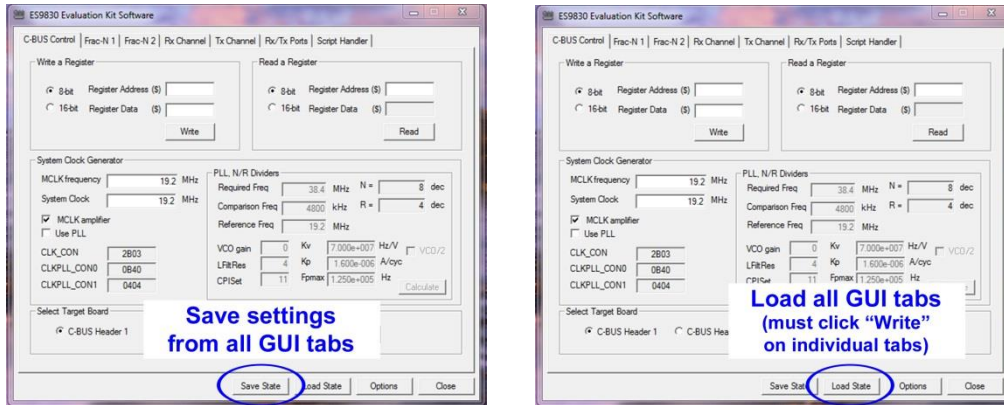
ES9830 Evaluation Kit Software

C-BUS Control | Frac-N 1 | Frac-N 2 | Rx Channel | Tx Channel | Rx/Tx Ports | Script Handler

Write a Register
8-bit Register Address ($)
16-bit Register Data ($)
Write

Read a Register
8-bit Register Address ($)
16-bit Register Data ($)
Read

System Clock Generator
MCLK frequency 19.2 MHz
System Clock 19.2 MHz
MCLK amplifier
Use PLL
CLK_CON 2B03
CLKPLL_CON0 0B40
CLKPLL_CON1 0404

PLL, N/R Dividers
Required Freq 38.4 MHz N = 8 dec
Comparison Freq 4800 kHz R = 4 dec
Reference Freq 19.2 MHz
VCO gain 0 Kv 7.000e+007 Hz/V VCO/2
LFiltRes 4 Kp 1.600e-006 A/cyc
CPISet 11 Fpmax 1.250e+005 Hz
Calculate

Select Target Board
C-BUS Header 1

Save settings from all GUI tabs

Save State Load State Options Close

ES9830 Evaluation Kit Software

C-BUS Control | Frac-N 1 | Frac-N 2 | Rx Channel | Tx Channel | Rx/Tx Ports | Script Handler

Write a Register
8-bit Register Address ($)
16-bit Register Data ($)
Write

Read a Register
8-bit Register Address ($)
16-bit Register Data ($)
Read

System Clock Generator
MCLK frequency 19.2 MHz
System Clock 19.2 MHz
MCLK amplifier
Use PLL
CLK_CON 2B03
CLKPLL_CON0 0B40
CLKPLL_CON1 0404

PLL, N/R Dividers
Required Freq 38.4 MHz N = 8 dec
Comparison Freq 4800 kHz R = 4 dec
Reference Freq 19.2 MHz
VCO gain 0 Kv 7.000e+007 Hz/V VCO/2
LFiltRes 4 Kp 1.600e-006 A/cyc
CPISet 11 Fpmax 1.250e+005 Hz

Select Target Board
C-BUS Header 1 C-BUS Hea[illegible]

Load all GUI tabs (must click “Write” on individual tabs)

Save Stat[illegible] Load State Options Close